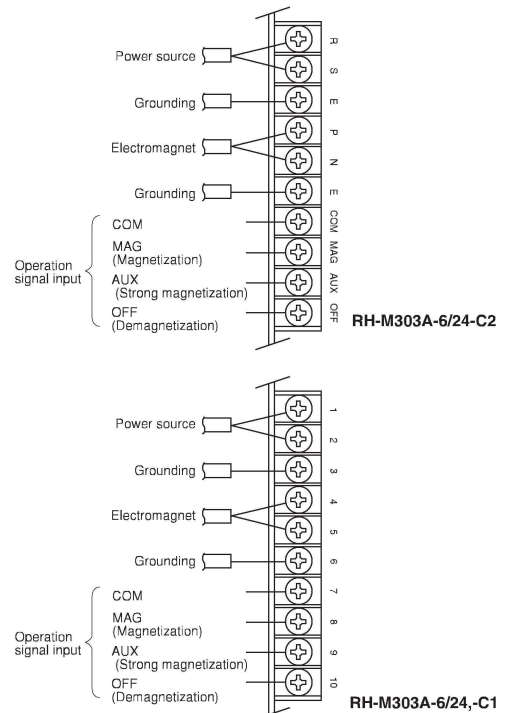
Power source
R
S
Grounding
E
Electromagnet
P
N
Grounding
E
Operation signal input
COM
COM
MAG (Magnetization)
MAG
AUX (Strong magnetization)
AUX
OFF (Demagnetization)
OFF
RH-M303A-6/24-C2

Power source
1
2
Grounding
3
Electromagnet
4
5
Grounding
6
Operation signal input
COM
7
MAG (Magnetization)
8
AUX (Strong magnetization)
9
OFF (Demagnetization)
10
RH-M303A-6/24,-C1